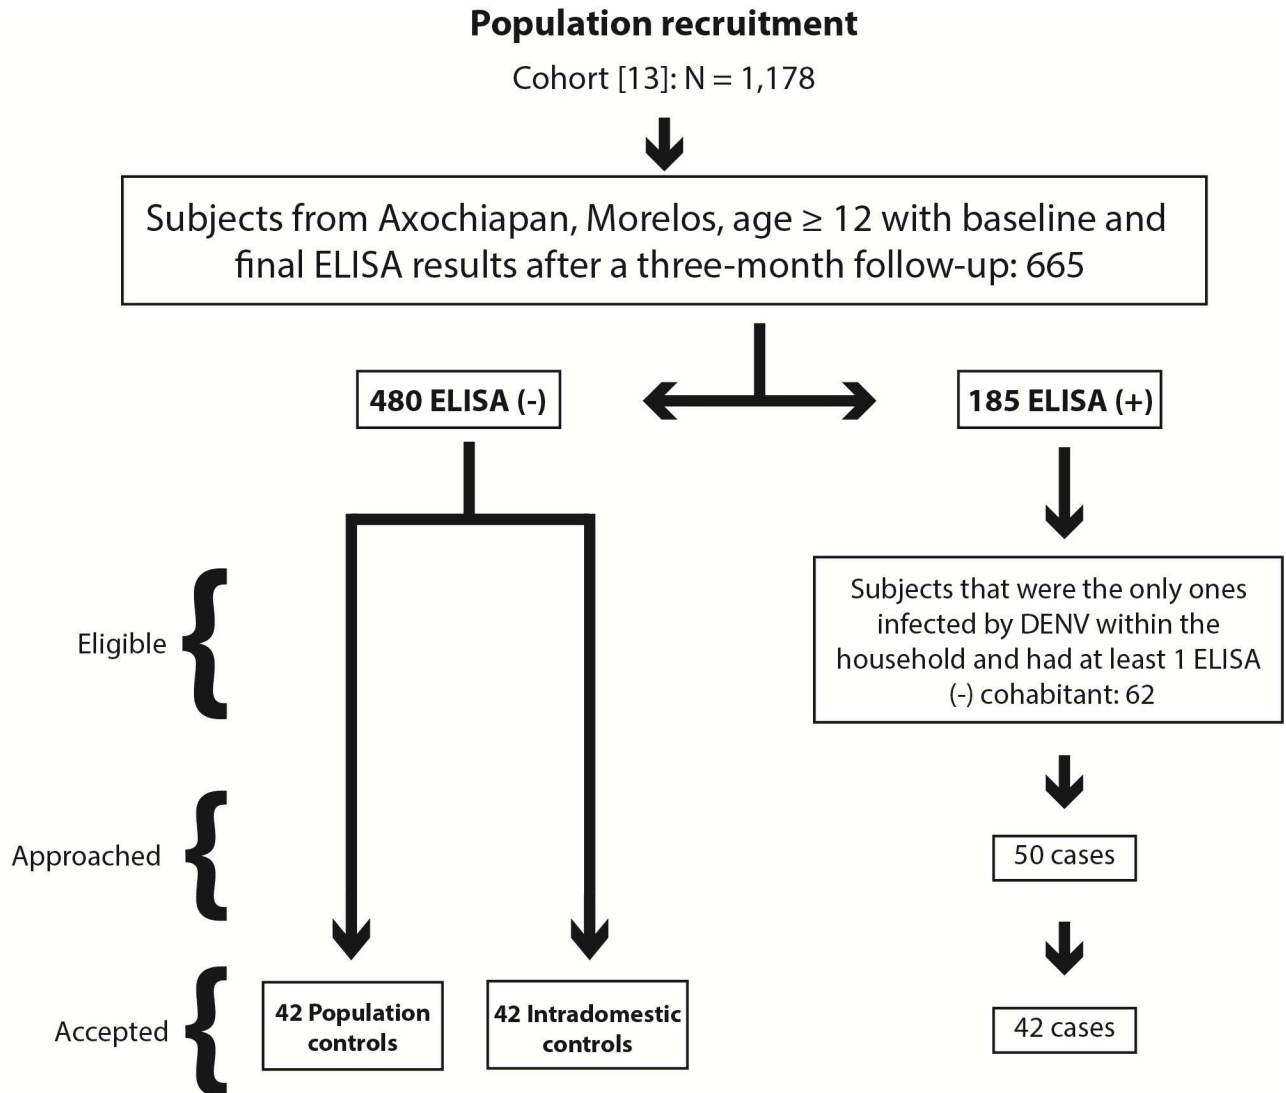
**Population recruitment**

Cohort [13]: N = 1,178

Subjects from Axochiapan, Morelos, age ≥ 12 with baseline and final ELISA results after a three-month follow-up: 665

**480 ELISA (-)**

**185 ELISA (+)**

Subjects that were the only ones infected by DENV within the household and had at least 1 ELISA (-) cohabitant: 62

Eligible

Approached

50 cases

Accepted

**42 Population controls**

**42 Intradomestic controls**

42 cases